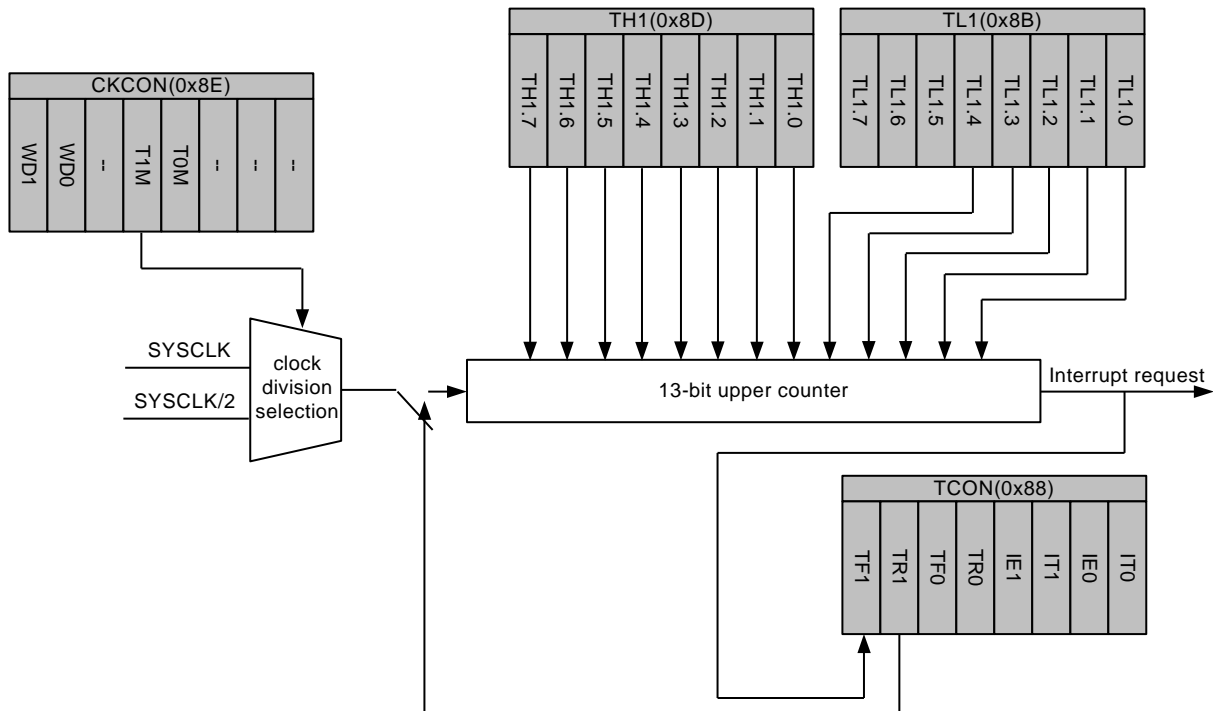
CKCON(0x8E)

WD1 WD0 - T1M T0M - - -

TH1(0x8D)

TH1.7 TH1.6 TH1.5 TH1.4 TH1.3 TH1.2 TH1.1 TH1.0

TL1(0x8B)

TL1.7 TL1.6 TL1.5 TL1.4 TL1.3 TL1.2 TL1.1 TL1.0

SYSCLK

SYSCLK/2

clock division selection

13-bit upper counter

Interrupt request

TCON(0x88)

TF1 TR1 TF0 TR0 IE1 IT1 IE0 IT0